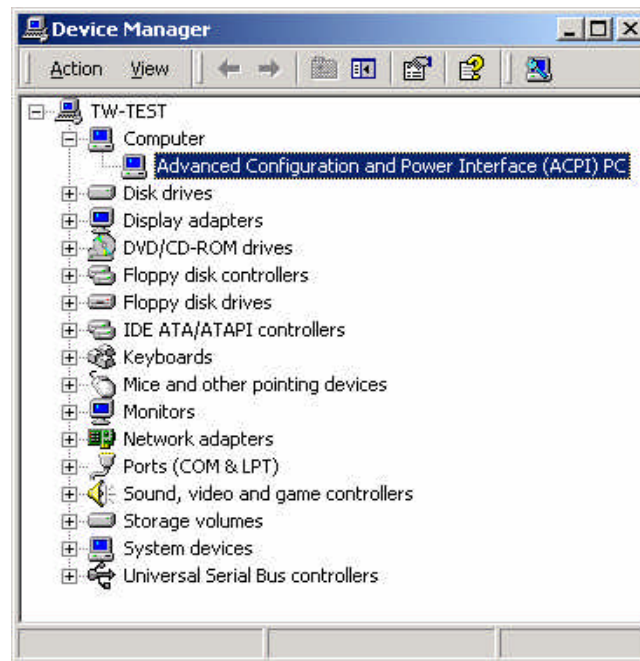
Device Manager

Action View

TW-TEST
Computer
Advanced Configuration and Power Interface (ACPI) PC
Disk drives
Display adapters
DVD/CD-ROM drives
Floppy disk controllers
Floppy disk drives
IDE ATA/ATAPI controllers
Keyboards
Mice and other pointing devices
Monitors
Network adapters
Ports (COM & LPT)
Sound, video and game controllers
Storage volumes
System devices
Universal Serial Bus controllers